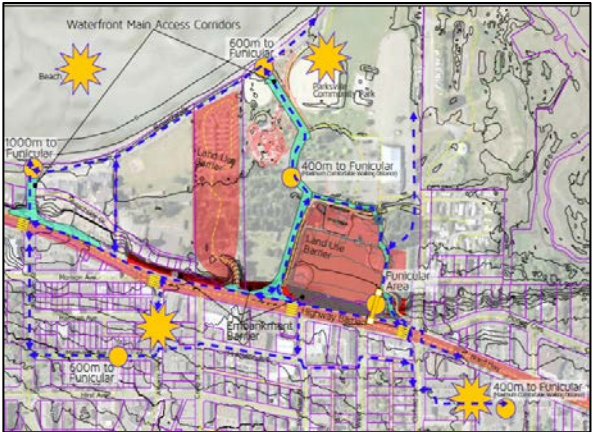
Waterfront Main Access Corridors

600m to Funicular

Beach

Parkside Community Park

1000m to Funicular

Land Use Barrier

400m to Funicular
(Maximum Comfortable Walking Distance)

Land Use Barrier

Funicular Area

Embankment Barrier

Highway

600m to Funicular

400m to Funicular
(Maximum Comfortable Walking Distance)